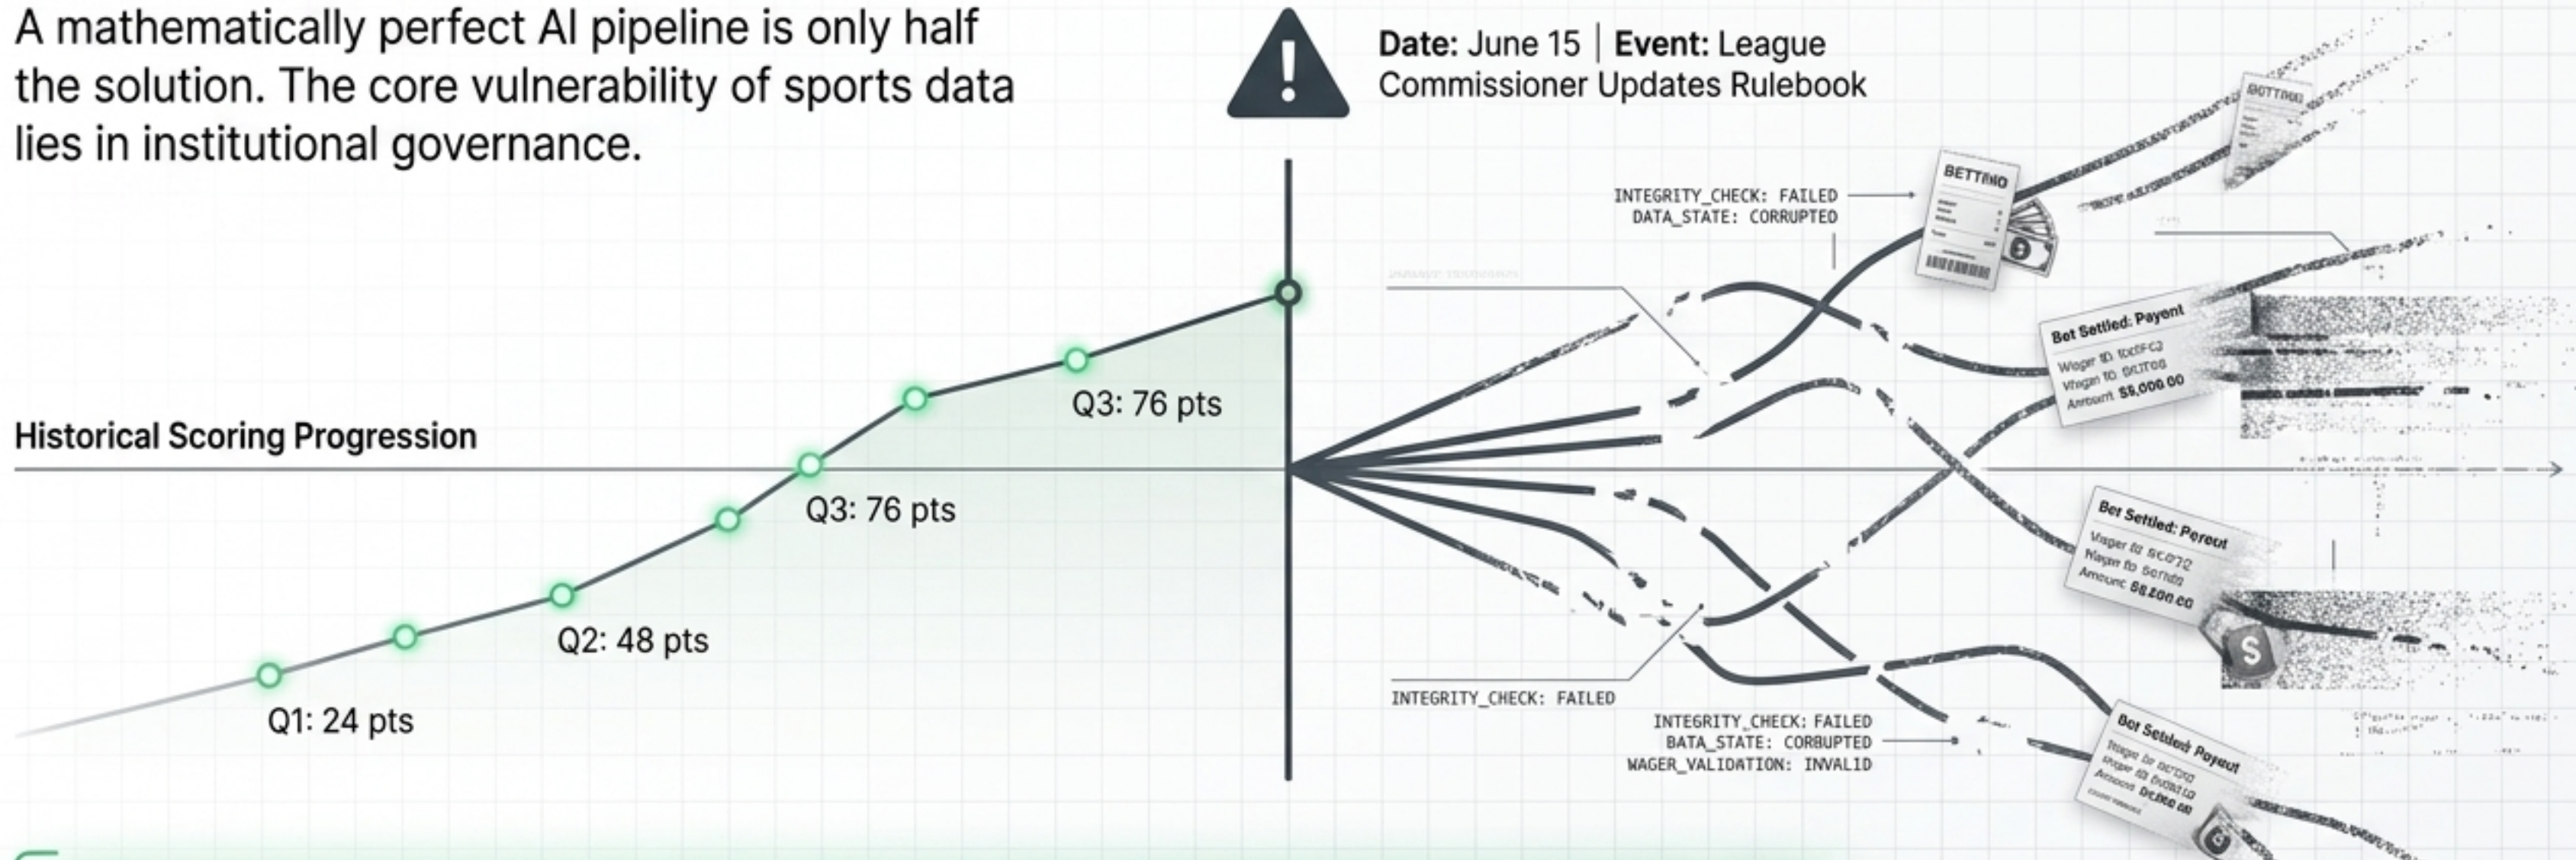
A mathematically perfect AI pipeline is only half the solution. The core vulnerability of sports data lies in institutional governance.

**Date:** June 15 | **Event:** League Commissioner Updates Rulebook

Historical Scoring Progression

Q1: 24 pts

Q2: 48 pts

Q3: 76 pts

Q3: 76 pts

INTEGRITY_CHECK: FAILED
DATA_STATE: CORRUPTED

BETTING

Bet Settled: Payout
Wager ID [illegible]
Wager ID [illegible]
Amount $5,000.00

Bet Settled: Payout
Wager ID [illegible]
Wager ID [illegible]
Amount $8,200.00

INTEGRITY_CHECK: FAILED

INTEGRITY_CHECK: FAILED
BATA_STATE: CORBUPTED
WAGER_VALIDATION: INVALID

Bot Settled: Payout
Wager ID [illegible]
Wager ID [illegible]
Amount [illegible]

BETTING